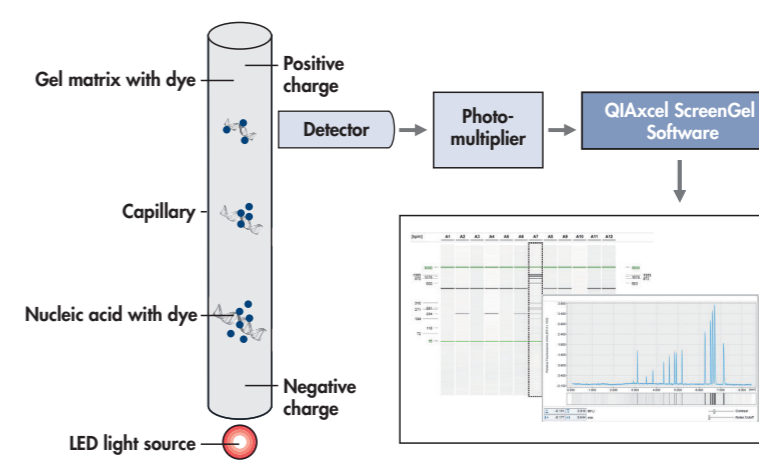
Gel matrix with dye

Positive charge

Detector

Photo-multiplier

QIAxcel ScreenGel Software

Capillary

Nucleic acid with dye

Negative charge

LED light source

[bp/s] A1 A2 A3 A4 A5 A6 A7 A8 A9 A10 A11 A12

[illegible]